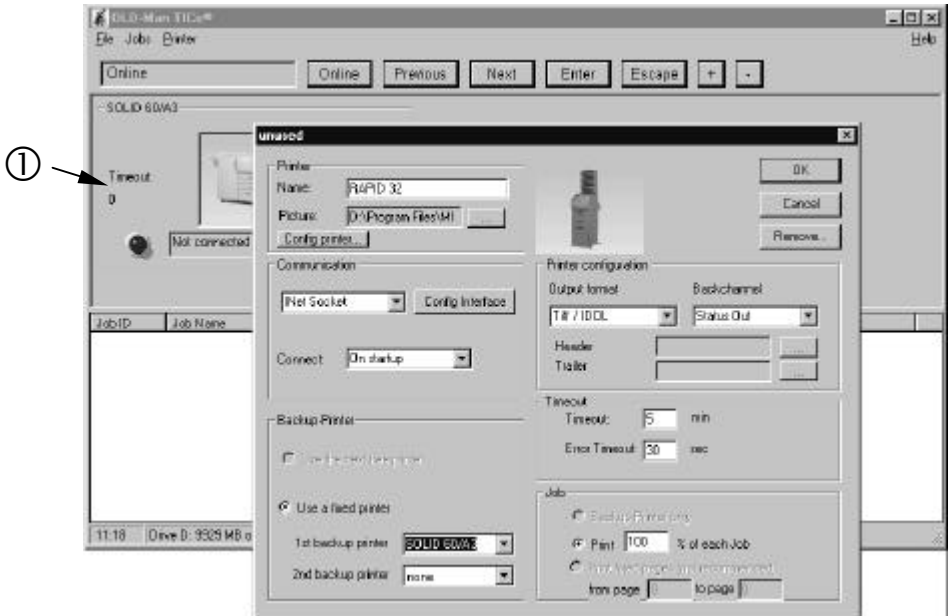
OLD-Man TICs®

File Jobs Printer

Help

Online

Online Previous Next Enter Escape + -

SOLID 60/A3

①

Timeout

0

Not connected

JobID Job Name

11:18 Drive D: 9929 MB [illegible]

unused

Printer

Name: RAPID 32

Picture: D:\Program Files\MI

...

Config printer...

OK

Cancel

Remove...

Communication

INet Socket

Config Interface

Connect: On startup

Printer configuration

Output format

Backchannel

T# / IDOL

Status Out

Header

Trailer

...

...

Timeout

Timeout: 5 min

Error Timeout 30 sec

Backup Printer

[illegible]

Use a fixed printer

1st backup printer SOLID 60/A3

2nd backup printer none

Job

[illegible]

Print 100 % of each Job

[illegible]

from page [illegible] to page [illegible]